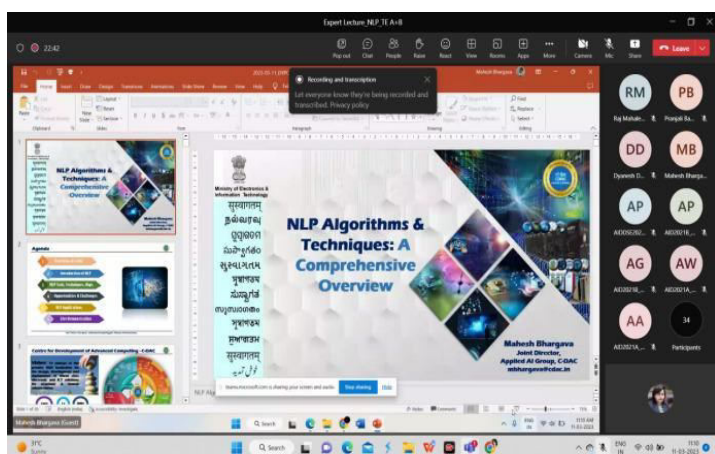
Expert Lecture_NLP_TE A+B

22:42

Pop out Chat People Raise React View Rooms Apps More Camera Mic Share Leave

Recording and transcription

Let everyone know they're being recorded and transcribed. Privacy policy

Mahesh Bhargava

File Home Insert Draw Design Transitions Animations Slide Show Review View Help

NLP Algorithms & Techniques: A Comprehensive Overview

Agenda

Centre for Development of Advanced Computing - CDAC

Ministry of Electronics & Information Technology

सुस्वागतम्
நல்வரவு
ସୁସ୍ୱାଗତମ
ಸುಸ್ವಾಗತ
സുസ്വാഗതം
સુસ્વાગતમ
ਸੁਆਗਤ
সুস্বাগতম
সুস্বাগতম
सुस्वागतम्

NLP Algorithms & Techniques: A Comprehensive Overview

Mahesh Bhargava
Joint Director,
Applied AI Group, C-DAC
mbhargava@cdac.in

teams.microsoft.com is sharing your screen and audio. Stop sharing Hide

Mahesh Bhargava (Guest)

RM Raj Mahale...
PB Pranjali Ba...
DD Dyanesh D...
MB Mahesh Bharga...
AP AIDS0282...
AP AID2021B_...
AG AID2021B_...
AW AID2021A_...
AA AID2021A_...
34 Participants

31°C Sunny

Search

ENG IN 11:10 11-03-2023